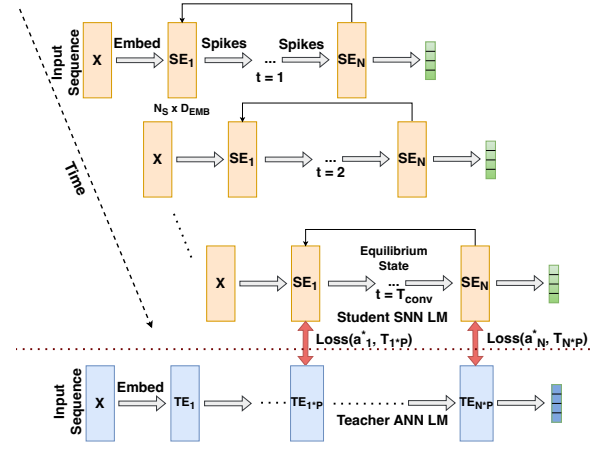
Input Sequence

X

Embed

$SE_1$

Spikes

...

Spikes

$SE_N$

t = 1

$N_S$ x $D_{EMB}$

Time

X

$SE_1$

...

$SE_N$

t = 2

.....

X

$SE_1$

Equilibrium State

...

t = $T_{conv}$

$SE_N$

Student SNN LM

Loss($a^*_1$, $T_{1*P}$)

Loss($a^*_N$, $T_{N*P}$)

Input Sequence

X

Embed

$TE_1$

$TE_{1*P}$

$TE_{N*P}$

Teacher ANN LM